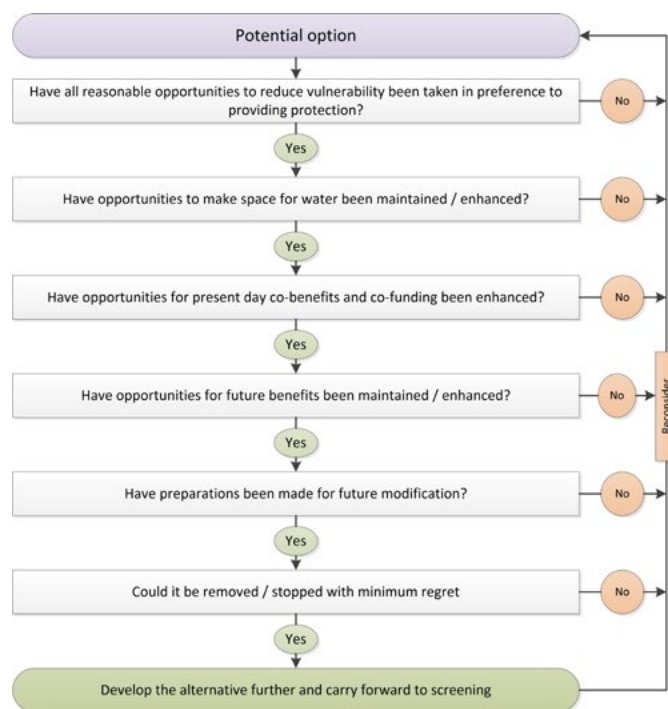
Potential option

Have all reasonable opportunities to reduce vulnerability been taken in preference to providing protection?

No

Yes

Have opportunities to make space for water been maintained / enhanced?

No

Yes

Have opportunities for present day co-benefits and co-funding been enhanced?

No

Yes

Have opportunities for future benefits been maintained / enhanced?

No

Reconsider

Yes

Have preparations been made for future modification?

No

Yes

Could it be removed / stopped with minimum regret

No

Yes

Develop the alternative further and carry forward to screening